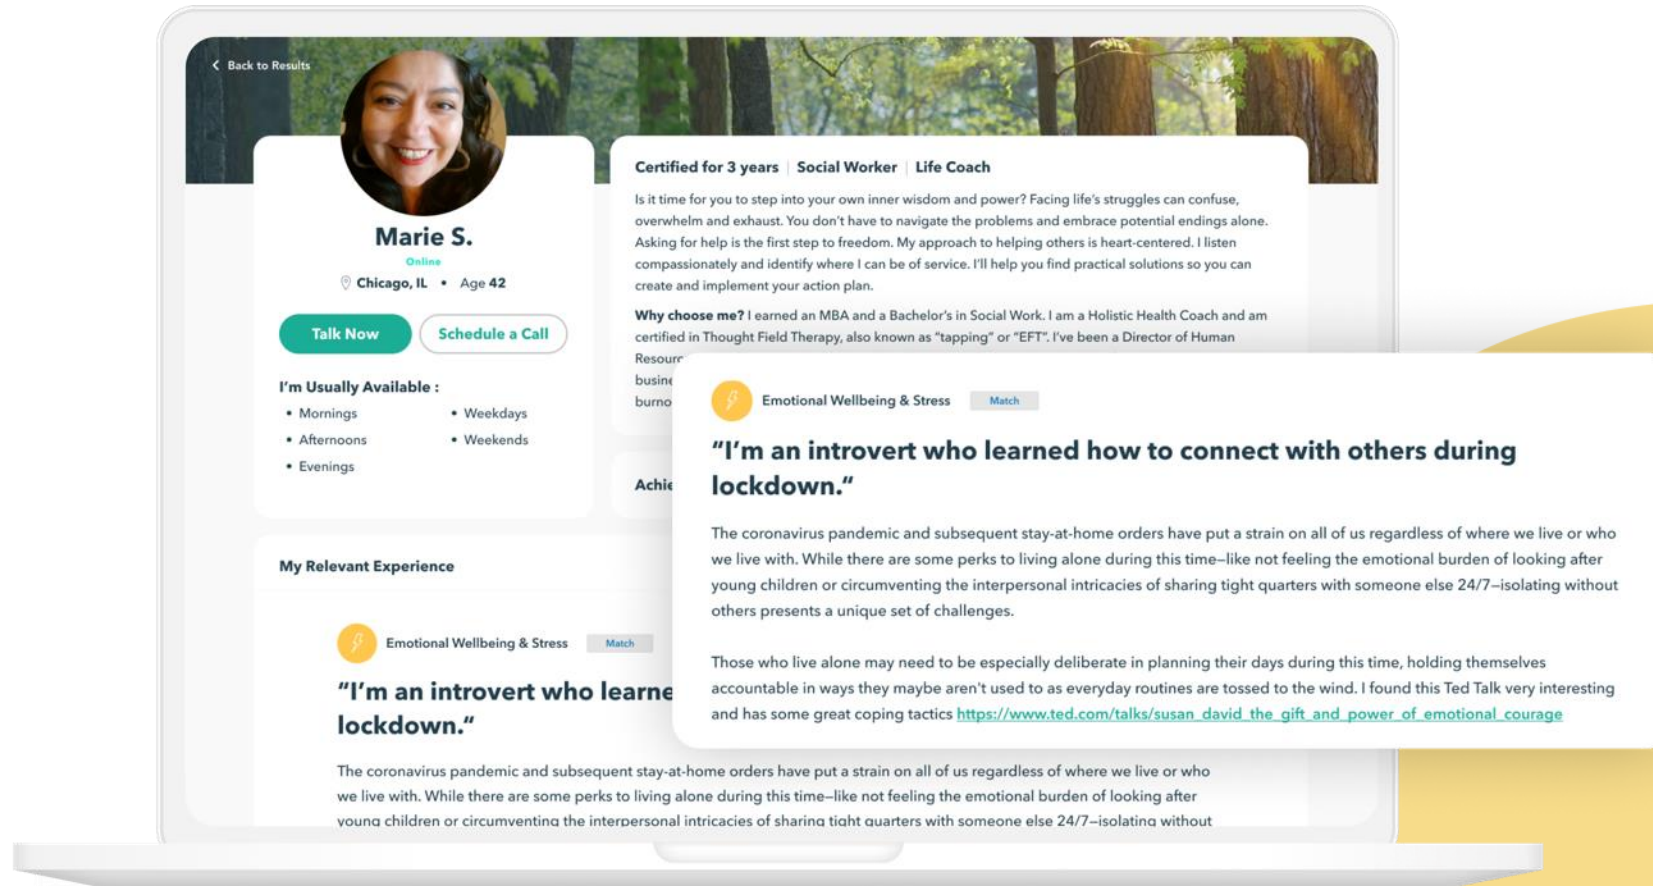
Back to Results

Marie S.
Online
Chicago, IL • Age 42

Talk Now
Schedule a Call

I'm Usually Available :
• Mornings
• Afternoons
• Evenings
• Weekdays
• Weekends

Certified for 3 years | Social Worker | Life Coach

Is it time for you to step into your own inner wisdom and power? Facing life's struggles can confuse, overwhelm and exhaust. You don't have to navigate the problems and embrace potential endings alone. Asking for help is the first step to freedom. My approach to helping others is heart-centered. I listen compassionately and identify where I can be of service. I'll help you find practical solutions so you can create and implement your action plan.

Why choose me? I earned an MBA and a Bachelor's in Social Work. I am a Holistic Health Coach and am certified in Thought Field Therapy, also known as "tapping" or "EFT". I've been a Director of Human Resour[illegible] busin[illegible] burno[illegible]

Achie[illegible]

My Relevant Experience

Emotional Wellbeing & Stress Match

"I'm an introvert who learne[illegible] lockdown."

The coronavirus pandemic and subsequent stay-at-home orders have put a strain on all of us regardless of where we live or who we live with. While there are some perks to living alone during this time—like not feeling the emotional burden of looking after young children or circumventing the interpersonal intricacies of sharing tight quarters with someone else 24/7—isolating without

Emotional Wellbeing & Stress Match

"I'm an introvert who learned how to connect with others during lockdown."

The coronavirus pandemic and subsequent stay-at-home orders have put a strain on all of us regardless of where we live or who we live with. While there are some perks to living alone during this time—like not feeling the emotional burden of looking after young children or circumventing the interpersonal intricacies of sharing tight quarters with someone else 24/7—isolating without others presents a unique set of challenges.

Those who live alone may need to be especially deliberate in planning their days during this time, holding themselves accountable in ways they maybe aren't used to as everyday routines are tossed to the wind. I found this Ted Talk very interesting and has some great coping tactics https://www.ted.com/talks/susan_david_the_gift_and_power_of_emotional_courage